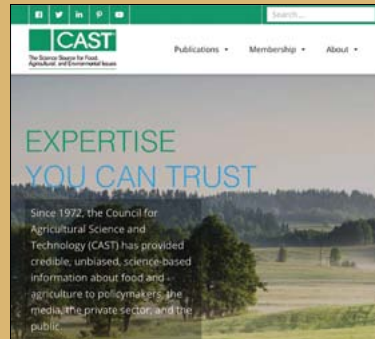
Search...

CAST
The Science Source for Food, Agricultural, and Environmental Issues

Publications ▾ Membership ▾ About ▾

EXPERTISE
YOU CAN TRUST

Since 1972, the Council for Agricultural Science and Technology (CAST) has provided credible, unbiased, science-based information about food and agriculture to policymakers, the media, the private sector, and the public.